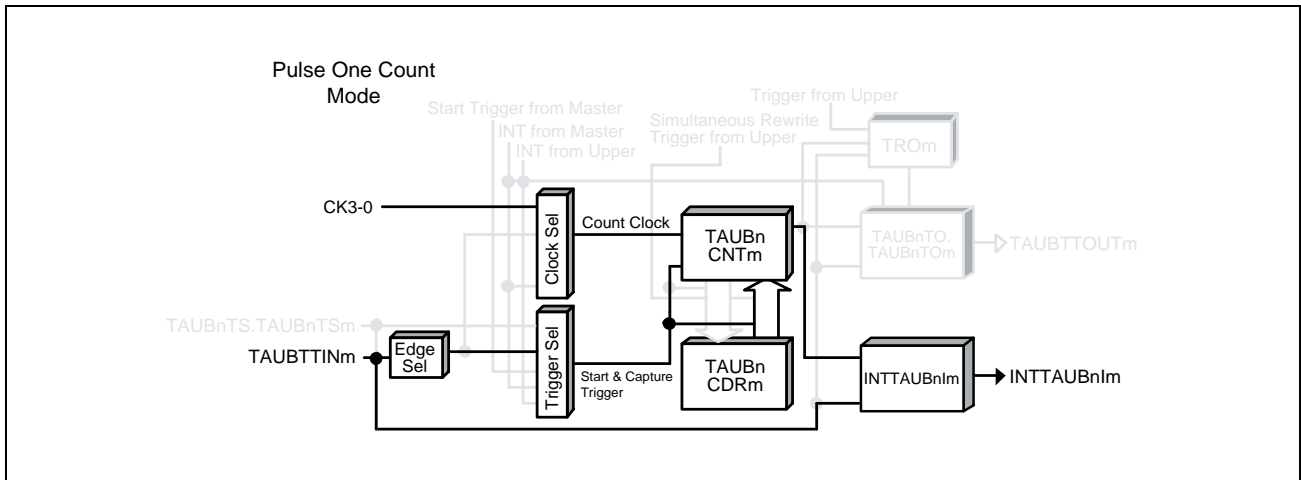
Pulse One Count Mode

Start Trigger from Master
INT from Master
INT from Upper
Simultaneous Rewrite Trigger from Upper
Trigger from Upper
TROm

CK3-0
Clock Sel
Count Clock
TAUBn CNTm
TAUBnTO. TAUBnTOm
TAUBTTOUTm

TAUBnTS.TAUBnTSm
TAUBTTINm
Edge Sel
Trigger Sel
Start & Capture Trigger
TAUBn CDRm
INTTAUBnIm
INTTAUBnIm